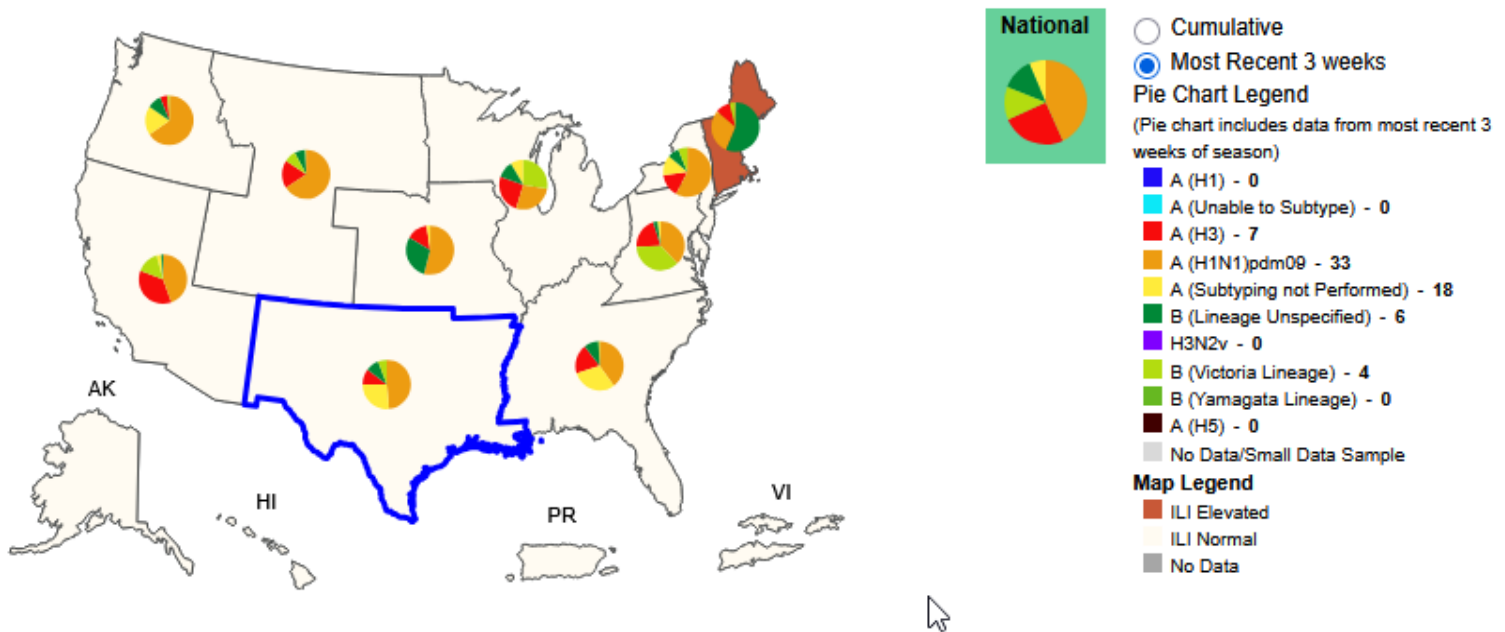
AK

HI

PR

VI

National

Cumulative

Most Recent 3 weeks

Pie Chart Legend

(Pie chart includes data from most recent 3 weeks of season)

A (H1) - 0

A (Unable to Subtype) - 0

A (H3) - 7

A (H1N1)pdm09 - 33

A (Subtyping not Performed) - 18

B (Lineage Unspecified) - 6

H3N2v - 0

B (Victoria Lineage) - 4

B (Yamagata Lineage) - 0

A (H5) - 0

No Data/Small Data Sample

Map Legend

ILI Elevated

ILI Normal

No Data